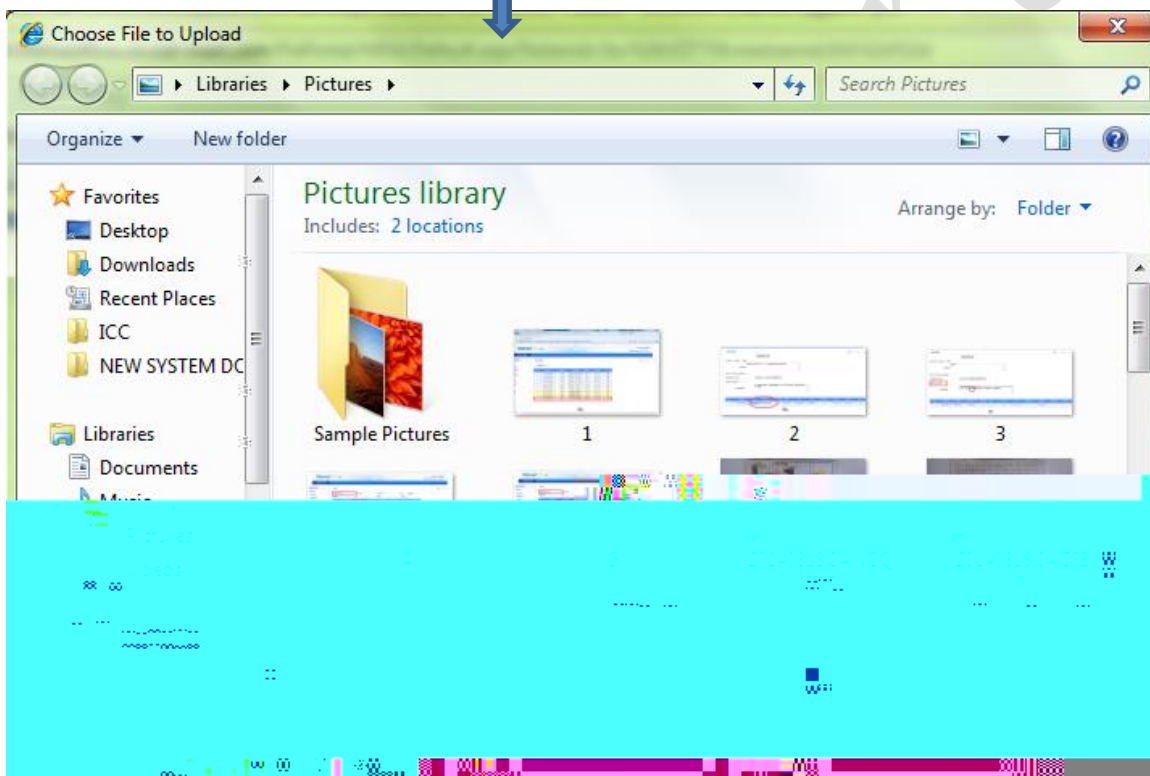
Choose File to Upload

Libraries ▸ Pictures ▸

Search Pictures

Organize ▾ New folder

Favorites
Desktop
Downloads
Recent Places
ICC
NEW SYSTEM DC

Libraries
Documents
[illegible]

Pictures library
Includes: 2 locations

Arrange by: Folder ▾

Sample Pictures
1
2
3